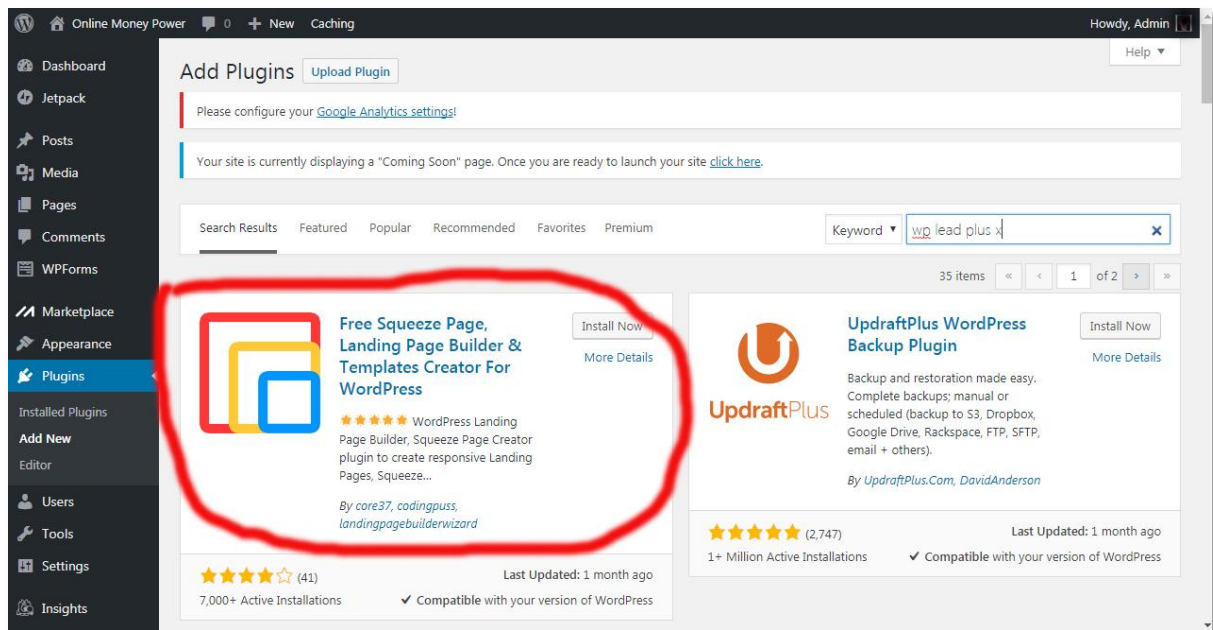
Online Money Power 0 + New Caching Howdy, Admin

Dashboard
Jetpack
Posts
Media
Pages
Comments
WPForms
Marketplace
Appearance
Plugins
Installed Plugins
Add New
Editor
Users
Tools
Settings
Insights

Help ▼

Add Plugins Upload Plugin

Please configure your Google Analytics settings!

Your site is currently displaying a "Coming Soon" page. Once you are ready to launch your site click here.

Search Results Featured Popular Recommended Favorites Premium

Keyword ▼ wp lead plus x

35 items « ‹ 1 of 2 › »

Free Squeeze Page, Landing Page Builder & Templates Creator For WordPress

Install Now
More Details

WordPress Landing Page Builder, Squeeze Page Creator plugin to create responsive Landing Pages, Squeeze...

By core37, codingpuss, landingpagebuilderwizard

(41)
7,000+ Active Installations
Last Updated: 1 month ago
✔ Compatible with your version of WordPress

UpdraftPlus WordPress Backup Plugin

Install Now
More Details

UpdraftPlus

Backup and restoration made easy. Complete backups; manual or scheduled (backup to S3, Dropbox, Google Drive, Rackspace, FTP, SFTP, email + others).

By UpdraftPlus.Com, DavidAnderson

(2,747)
1+ Million Active Installations
Last Updated: 1 month ago
✔ Compatible with your version of WordPress